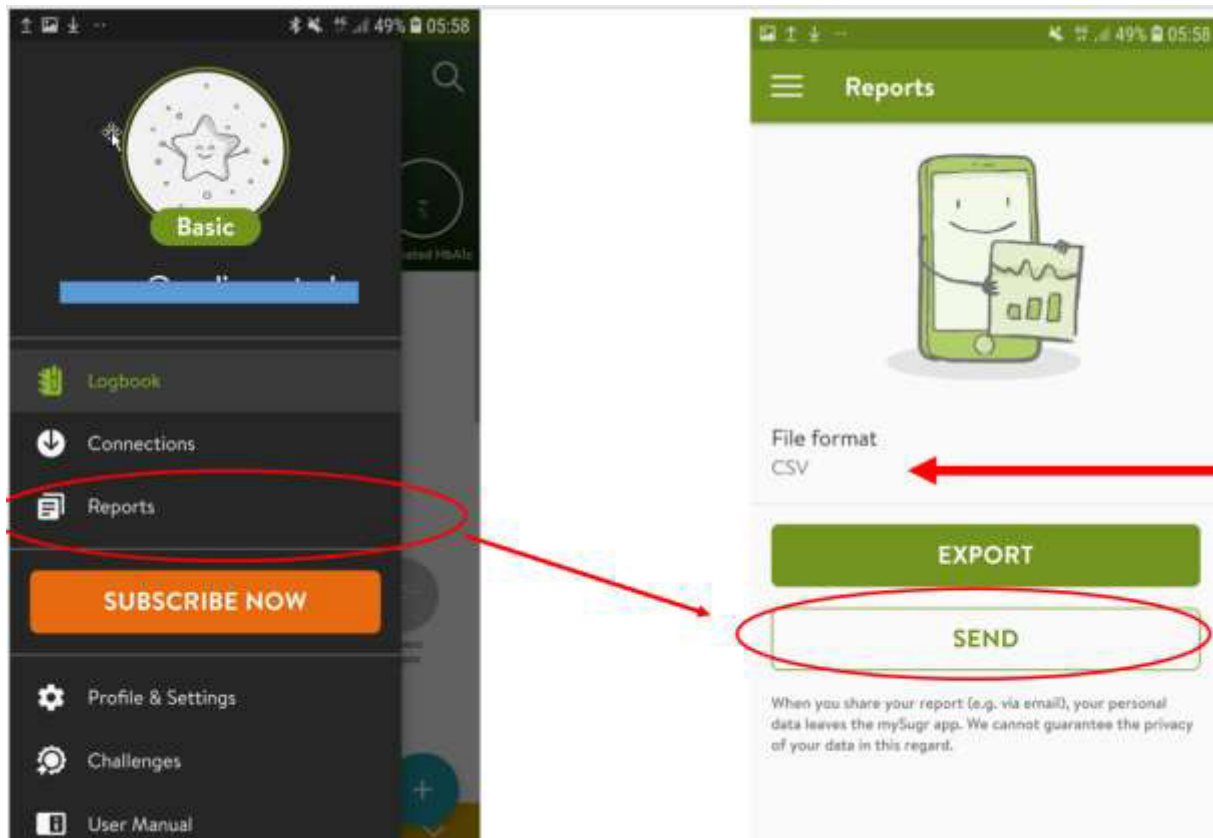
49% 05:58

Basic

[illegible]

Logbook

Connections

Reports

SUBSCRIBE NOW

Profile & Settings

Challenges

User Manual

49% 05:58

Reports

File format
CSV

EXPORT

SEND

When you share your report (e.g. via email), your personal data leaves the mySugr app. We cannot guarantee the privacy of your data in this regard.